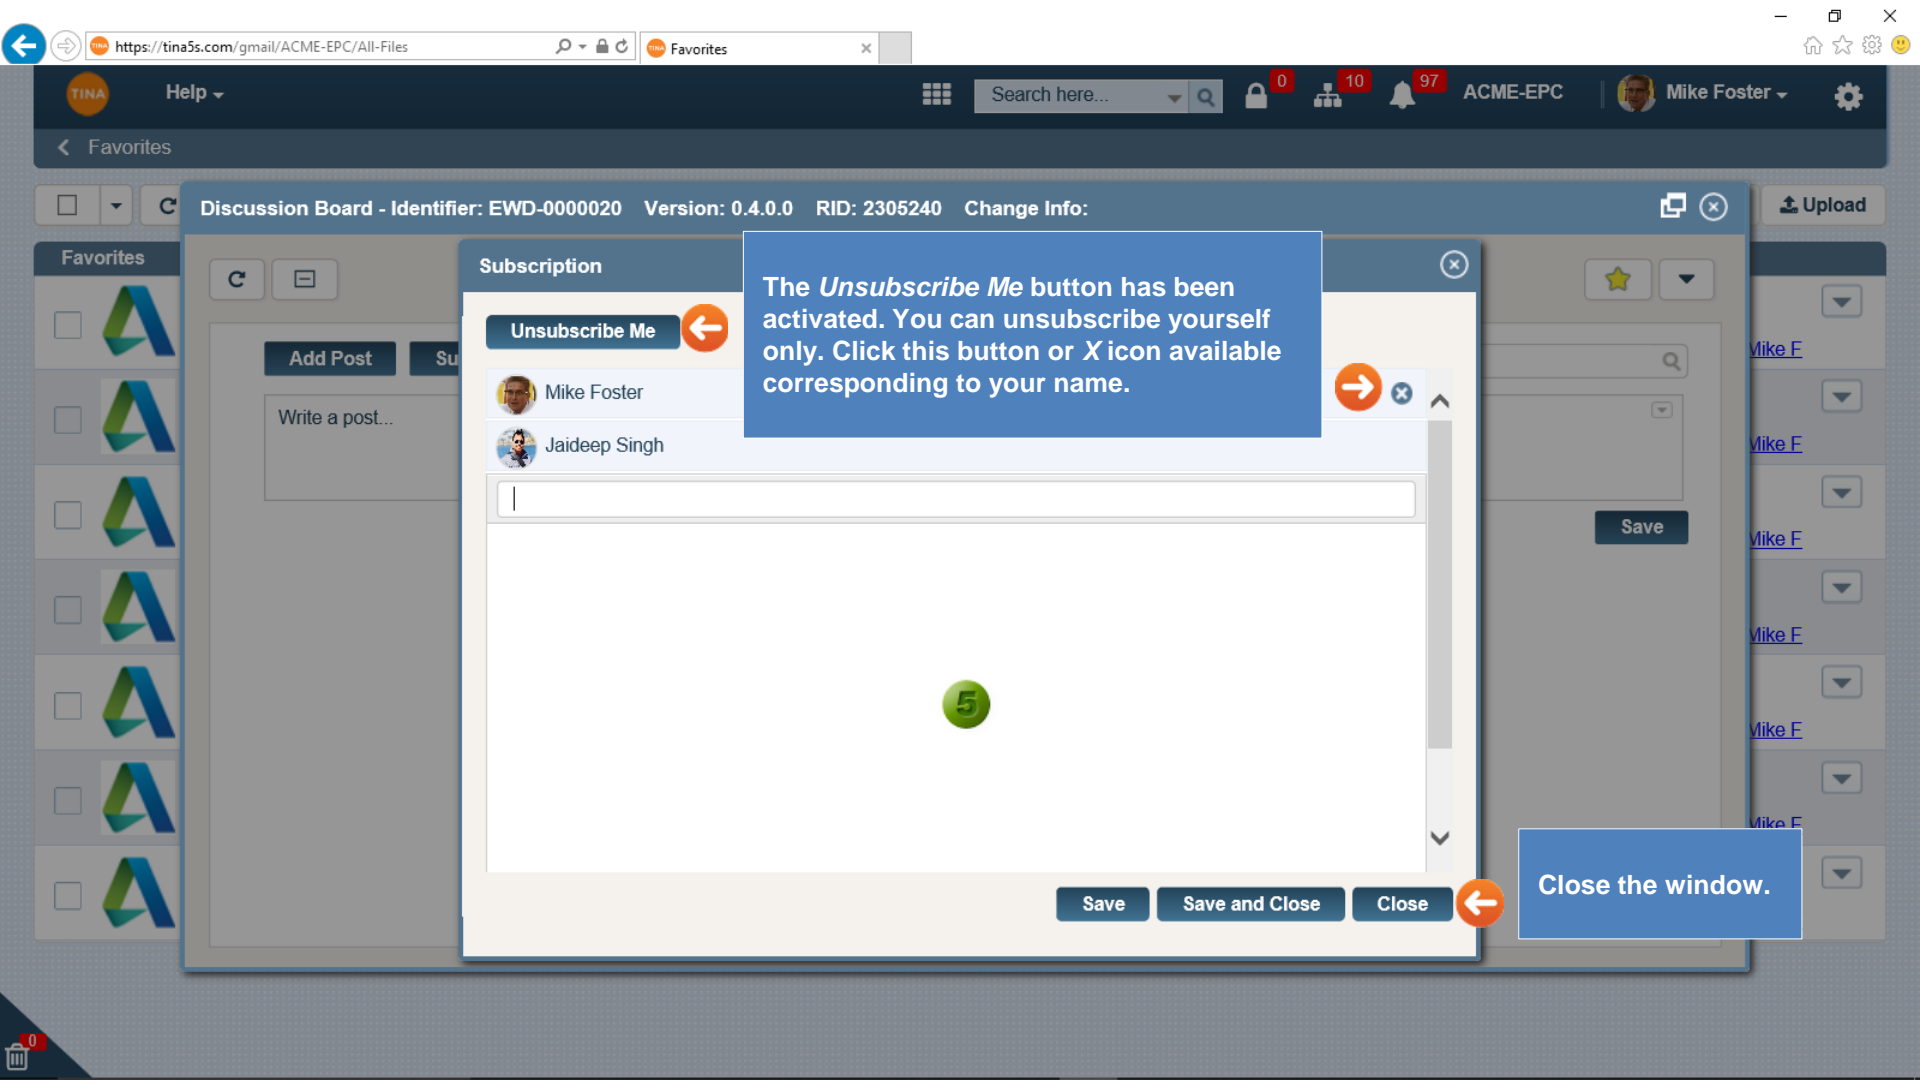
https://tina5s.com/gmail/ACME-EPC/All-Files

Favorites

TINA

Help

Search here...

0

10

97

ACME-EPC

Mike Foster

Favorites

Upload

Favorites

Discussion Board - Identifier: EWD-0000020 Version: 0.4.0.0 RID: 2305240 Change Info:

Add Post

Su

Write a post...

Save

Mike F

Mike F

Mike F

Mike F

Mike F

Mike F

Subscription

Unsubscribe Me

The *Unsubscribe Me* button has been activated. You can unsubscribe yourself only. Click this button or *X* icon available corresponding to your name.

Mike Foster

Jaideep Singh

5

Save

Save and Close

Close

Close the window.

0